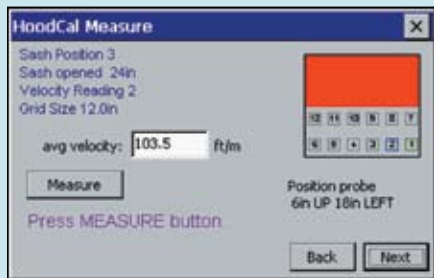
HoodCal Measure

Sash Position 3
Sash opened 24in
Velocity Reading 2
Grid Size 12.0in

avg velocity: 103.5 ft/m

12 11 10 9 8 7
6 5 4 3 2 1

Measure

Position probe
6in UP 18in LEFT

Press MEASURE button.

Back Next